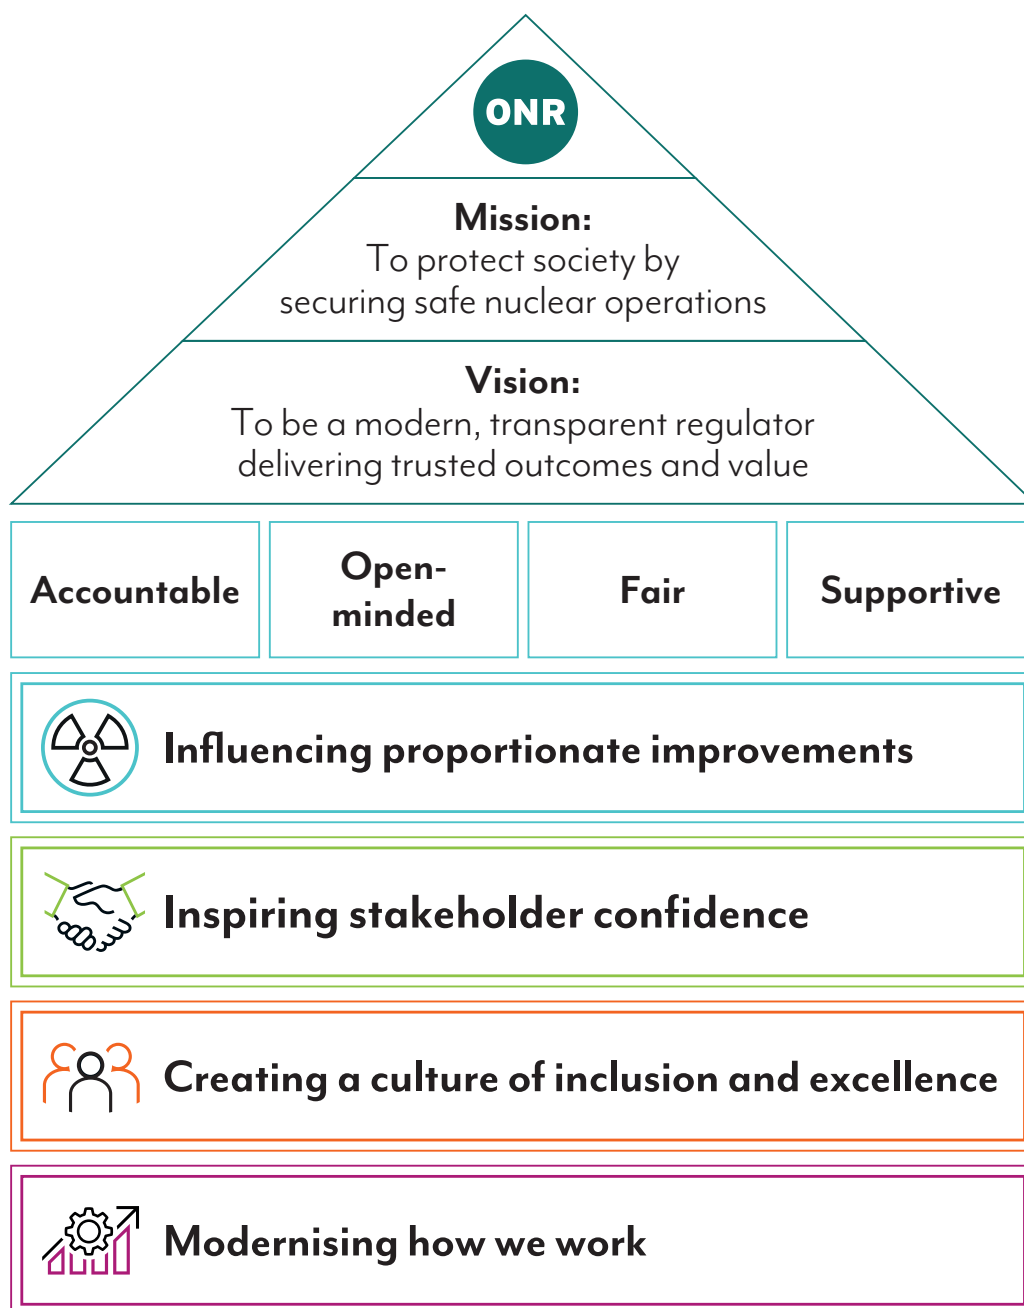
ONR

Mission:
To protect society by securing safe nuclear operations

Vision:
To be a modern, transparent regulator delivering trusted outcomes and value

| Accountable | Open-minded | Fair | Supportive |
|---|---|---|---|

Influencing proportionate improvements

Inspiring stakeholder confidence

Creating a culture of inclusion and excellence

Modernising how we work